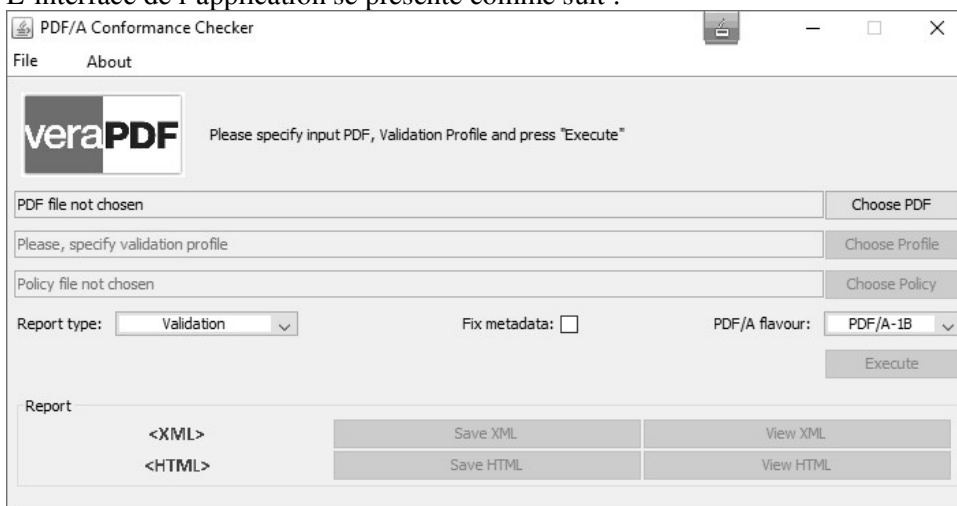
L'interface de l'application se présente comme suit :

PDF/A Conformance Checker

File About

veraPDF

Please specify input PDF, Validation Profile and press "Execute"

PDF file not chosen

Choose PDF

Please, specify validation profile

Choose Profile

Policy file not chosen

Choose Policy

Report type: Validation

Fix metadata:

PDF/A flavour: PDF/A-1B

Execute

Report

<XML>

Save XML

View XML

<HTML>

Save HTML

View HTML